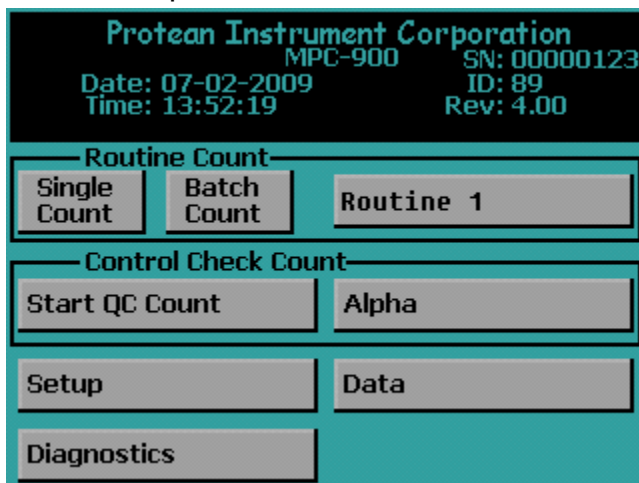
Protean Instrument Corporation
MPC-900
SN: 00000123
Date: 07-02-2009
ID: 89
Time: 13:52:19
Rev: 4.00

Routine Count
Single Count
Batch Count
Routine 1

Control Check Count
Start QC Count
Alpha

Setup
Data

Diagnostics